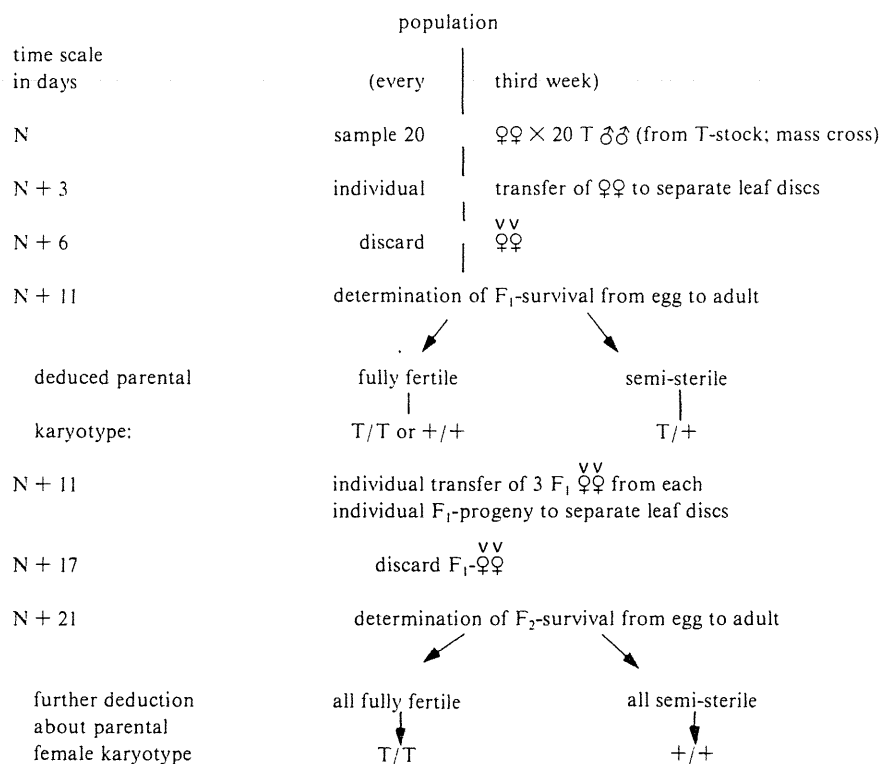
population

time scale in days

(every third week)

N sample 20 ♀♀ × 20 T ♂♂ (from T-stock; mass cross)

N + 3 individual transfer of ♀♀ to separate leaf discs

N + 6 discard ♀♀ (vv)

N + 11 determination of $F_1$-survival from egg to adult

deduced parental karyotype:

fully fertile
T/T or +/+

semi-sterile
T/+

N + 11 individual transfer of 3 $F_1$ ♀♀ (vv) from each individual $F_1$-progeny to separate leaf discs

N + 17 discard $F_1$-♀♀ (vv)

N + 21 determination of $F_2$-survival from egg to adult

further deduction about parental female karyotype

all fully fertile
T/T

all semi-sterile
+/+